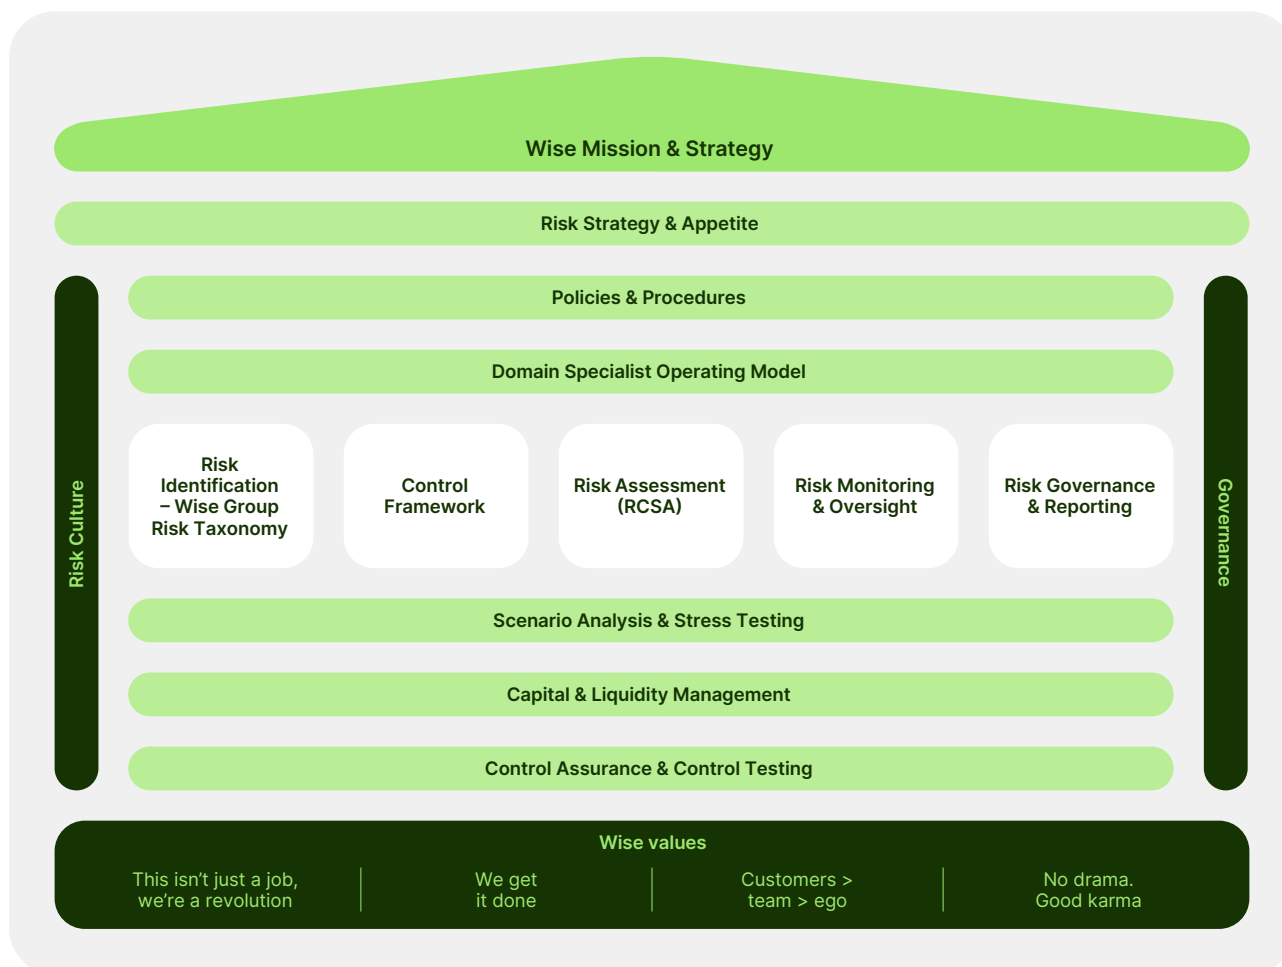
Wise Mission & Strategy

Risk Strategy & Appetite

Risk Culture

Policies & Procedures

Domain Specialist Operating Model

Risk Identification – Wise Group Risk Taxonomy

Control Framework

Risk Assessment (RCSA)

Risk Monitoring & Oversight

Risk Governance & Reporting

Scenario Analysis & Stress Testing

Capital & Liquidity Management

Control Assurance & Control Testing

Governance

Wise values

This isn't just a job, we're a revolution

We get it done

Customers > team > ego

No drama. Good karma